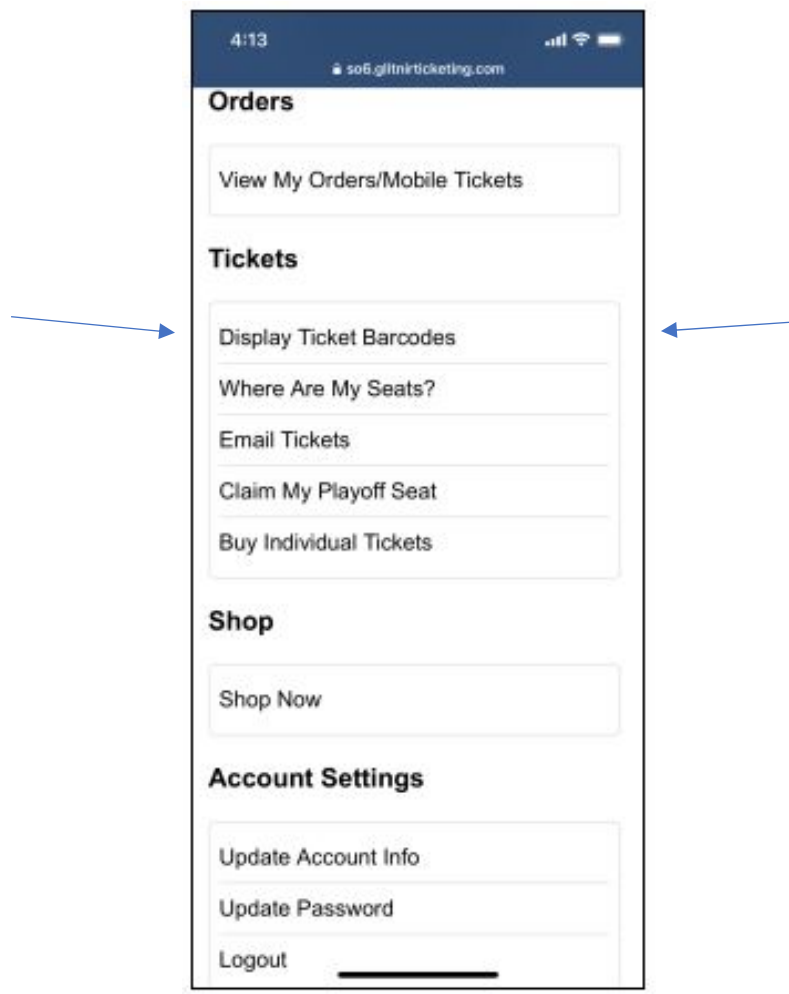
4:13

so6.glitnirticketing.com

Orders

View My Orders/Mobile Tickets

Tickets

Display Ticket Barcodes

Where Are My Seats?

Email Tickets

Claim My Playoff Seat

Buy Individual Tickets

Shop

Shop Now

Account Settings

Update Account Info

Update Password

Logout